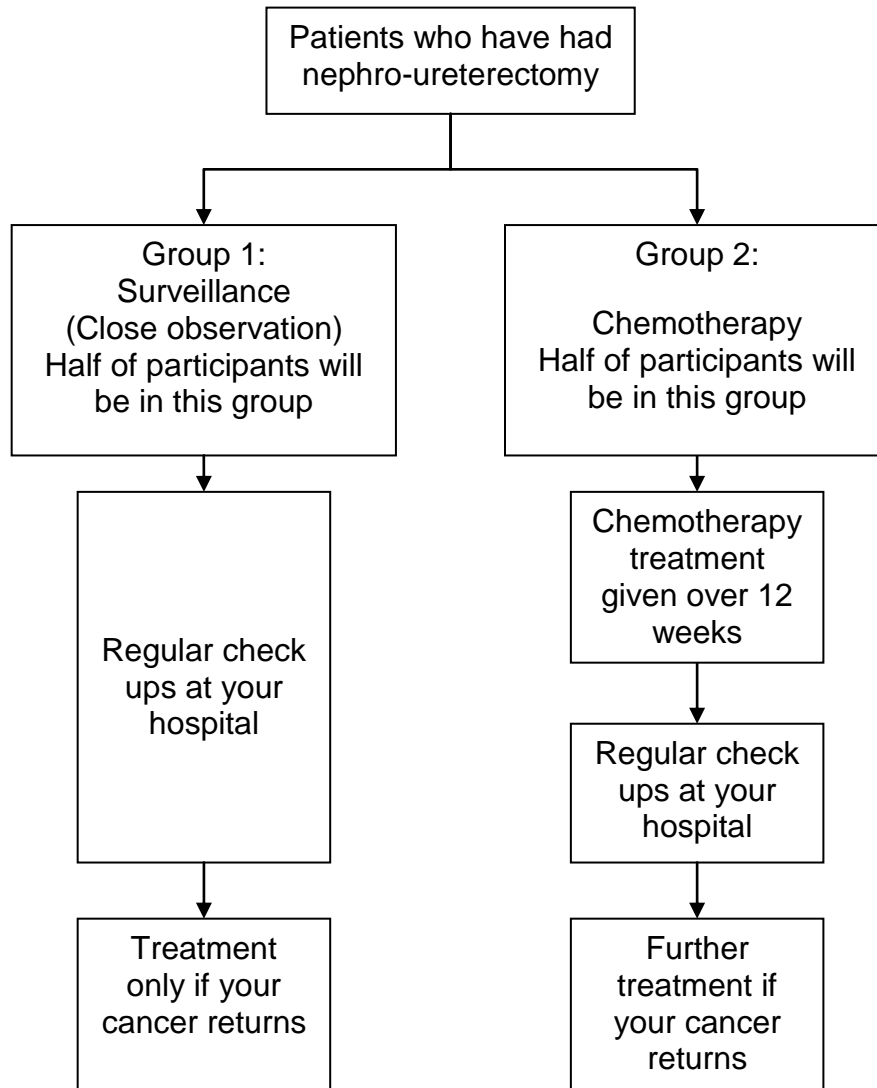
Patients who have had nephro-ureterectomy

Group 1:
Surveillance
(Close observation)
Half of participants will be in this group

Regular check ups at your hospital

Treatment only if your cancer returns

Group 2:

Chemotherapy
Half of participants will be in this group

Chemotherapy treatment given over 12 weeks

Regular check ups at your hospital

Further treatment if your cancer returns